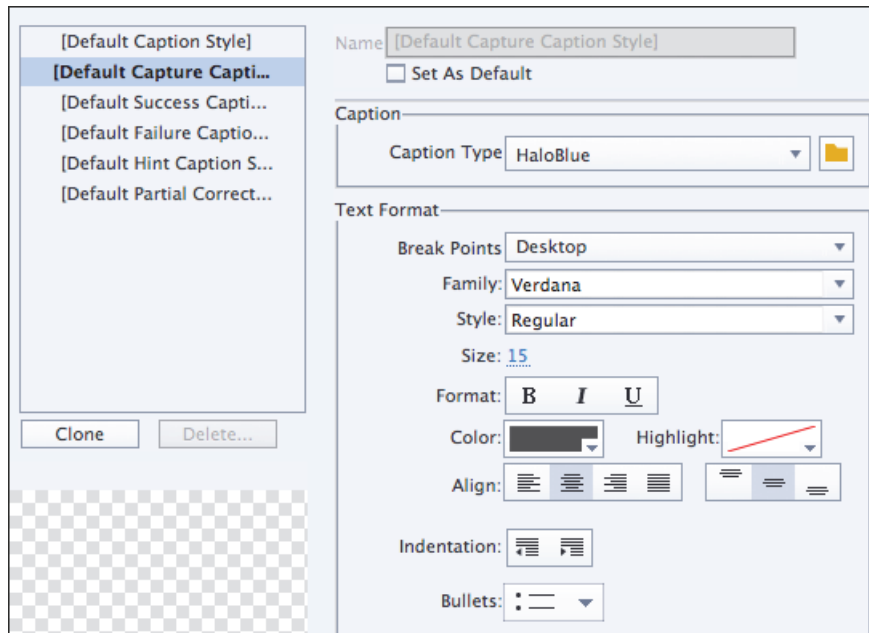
[Default Caption Style]
[Default Capture Capti...
[Default Success Capti...
[Default Failure Captio...
[Default Hint Caption S...
[Default Partial Correct...

Clone
Delete...

Name [Default Capture Caption Style]
Set As Default

Caption
Caption Type HaloBlue

Text Format
Break Points Desktop
Family: Verdana
Style: Regular
Size: 15
Format: B I U
Color:
Highlight:
Align:
Indentation:
Bullets: